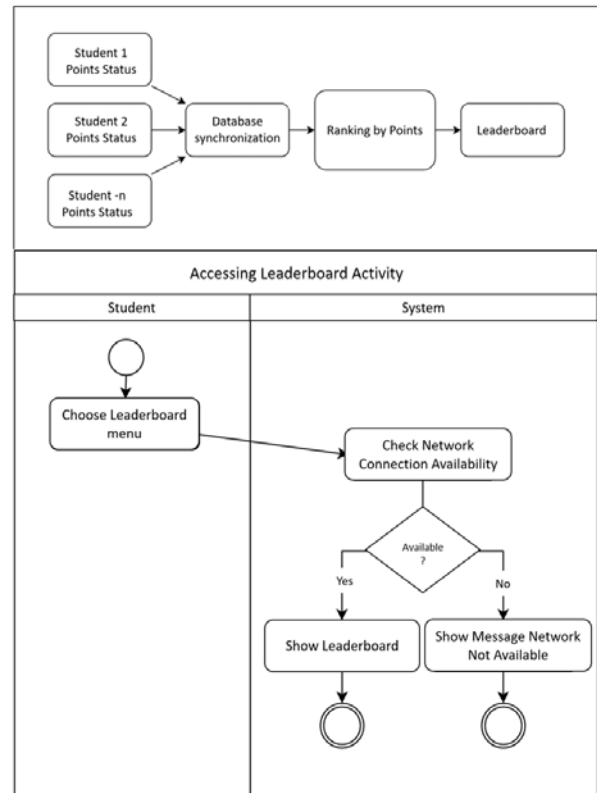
Student 1 Points Status

Student 2 Points Status

Student -n Points Status

Database synchronization

Ranking by Points

Leaderboard

Accessing Leaderboard Activity

Student

System

Choose Leaderboard menu

Check Network Connection Availability

Available ?

Yes

No

Show Leaderboard

Show Message Network Not Available